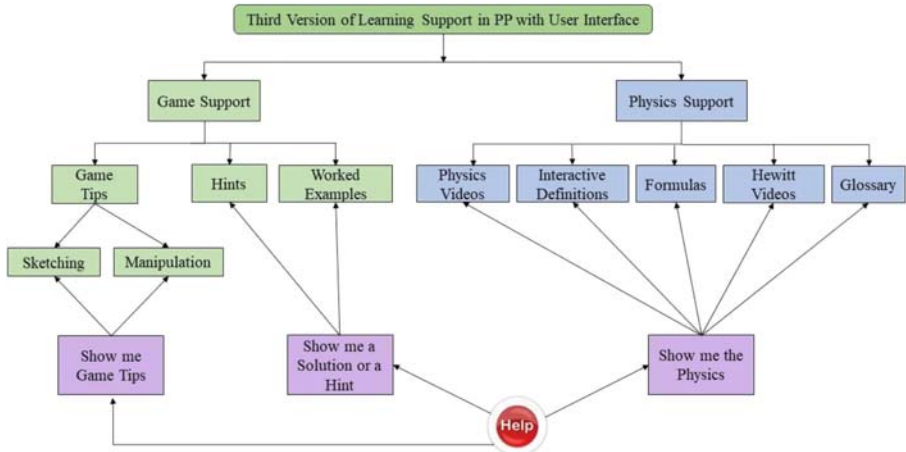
Third Version of Learning Support in PP with User Interface

Game Support

Physics Support

Game Tips

Hints

Worked Examples

Physics Videos

Interactive Definitions

Formulas

Hewitt Videos

Glossary

Sketching

Manipulation

Show me Game Tips

Show me a Solution or a Hint

Show me the Physics

Help